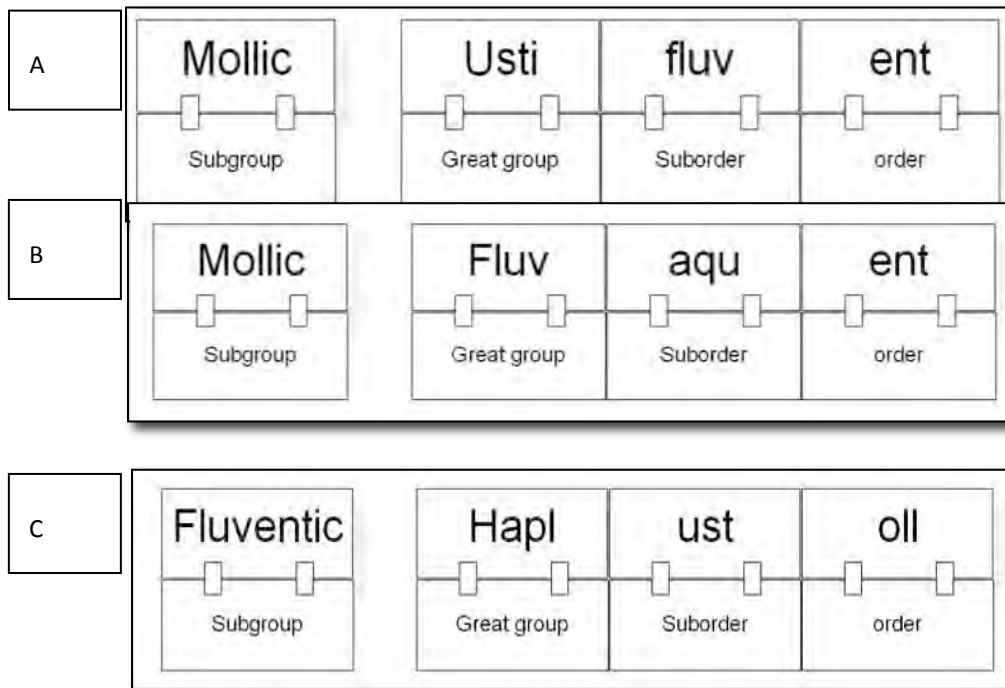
A

| Mollic | Usti | fluv | ent |
|---|---|---|---|
| Subgroup | Great group | Suborder | order |

B

| Mollic | Fluv | aqu | ent |
|---|---|---|---|
| Subgroup | Great group | Suborder | order |

C

| Fluventic | Hapl | ust | oll |
|---|---|---|---|
| Subgroup | Great group | Suborder | order |